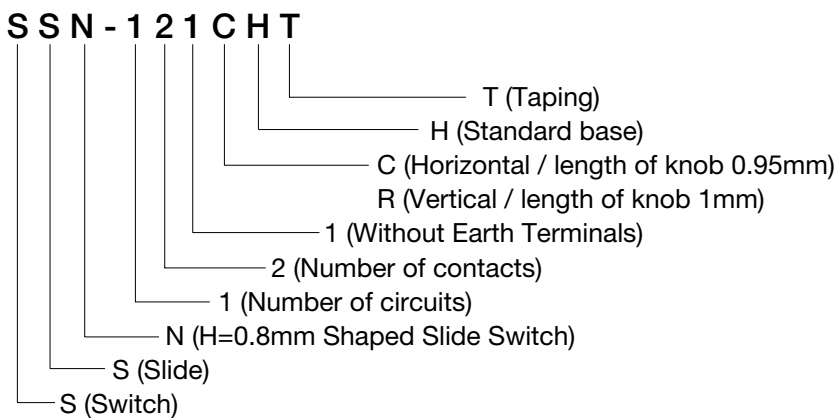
SSN-121CHT

T (Taping)
H (Standard base)
C (Horizontal / length of knob 0.95mm)
R (Vertical / length of knob 1mm)
1 (Without Earth Terminals)
2 (Number of contacts)
1 (Number of circuits)
N (H=0.8mm Shaped Slide Switch)
S (Slide)
S (Switch)